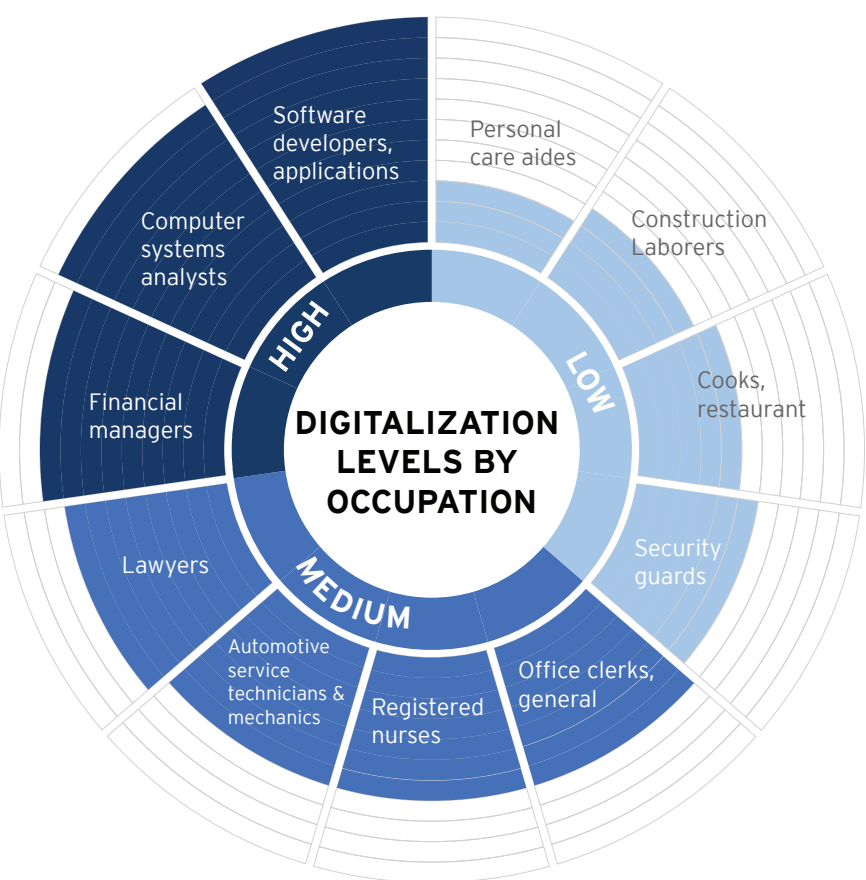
DIGITALIZATION LEVELS BY OCCUPATION

HIGH

Software developers, applications

Computer systems analysts

Financial managers

LOW

Personal care aides

Construction Laborers

Cooks, restaurant

Security guards

MEDIUM

Office clerks, general

Registered nurses

Automotive service technicians & mechanics

Lawyers